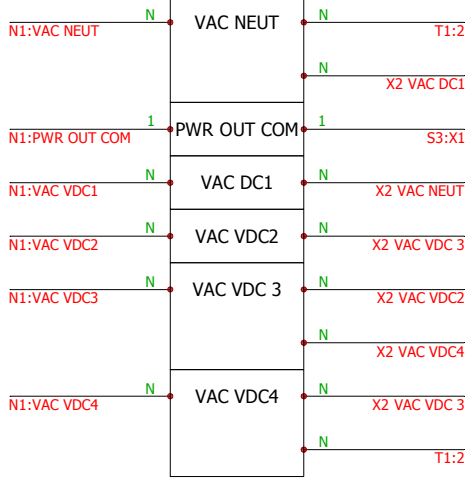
N
N1:VAC NEUT
VAC NEUT
N
T1:2
N
X2 VAC DC1
1
N1:PWR OUT COM
PWR OUT COM
1
S3:X1
N
N1:VAC VDC1
VAC DC1
N
X2 VAC NEUT
N
N1:VAC VDC2
VAC VDC2
N
X2 VAC VDC 3
N
N1:VAC VDC3
VAC VDC 3
N
X2 VAC VDC2
N
X2 VAC VDC4
N
N1:VAC VDC4
VAC VDC4
N
X2 VAC VDC 3
N
T1:2